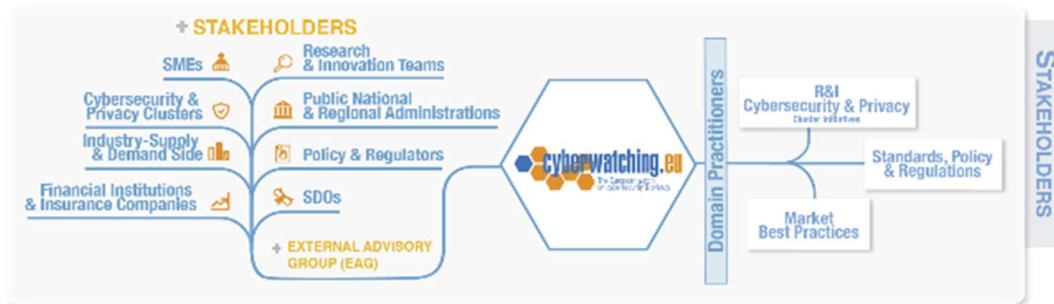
+ STAKEHOLDERS

SMEs

Research & Innovation Teams

Cybersecurity & Privacy Clusters

Public National & Regional Administrations

Industry-Supply & Demand Side

Policy & Regulators

Financial Institutions & Insurance Companies

SDOs

+ EXTERNAL ADVISORY GROUP (EAG)

cyberwatching.eu

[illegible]

Domain Practitioners

R&I Cybersecurity & Privacy

Cluster initiatives

Standards, Policy & Regulations

Market Best Practices

STAKEHOLDERS